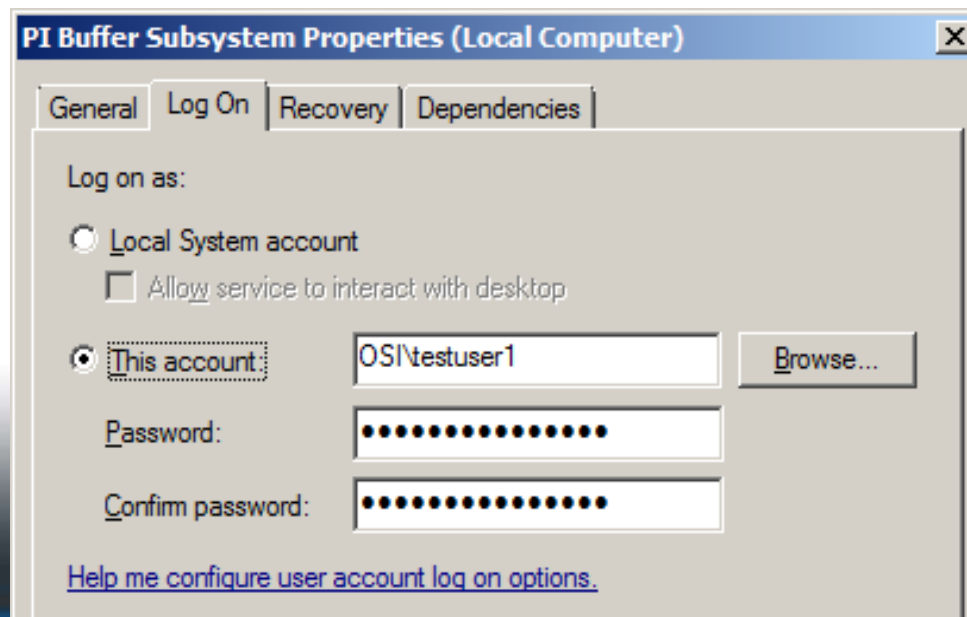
PI Buffer Subsystem Properties (Local Computer)

X

General | Log On | Recovery | Dependencies

Log on as:

Local System account

Allow service to interact with desktop

This account: OSI\testuser1 Browse...

Password: •••••••••••••••

Confirm password: •••••••••••••••

Help me configure user account log on options.